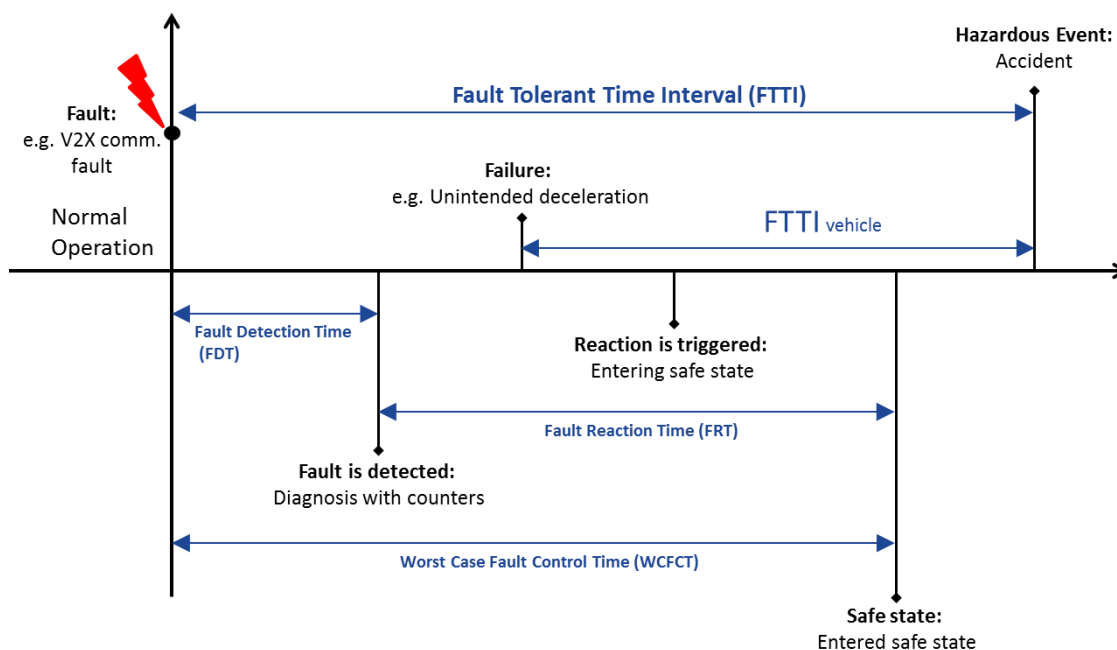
Hazardous Event:
Accident

Fault:
e.g. V2X comm. fault

Fault Tolerant Time Interval (FTTI)

Failure:
e.g. Unintended deceleration

Normal Operation

FTTI vehicle

Fault Detection Time (FDT)

Reaction is triggered:
Entering safe state

Fault Reaction Time (FRT)

Fault is detected:
Diagnosis with counters

Worst Case Fault Control Time (WCFCT)

Safe state:
Entered safe state